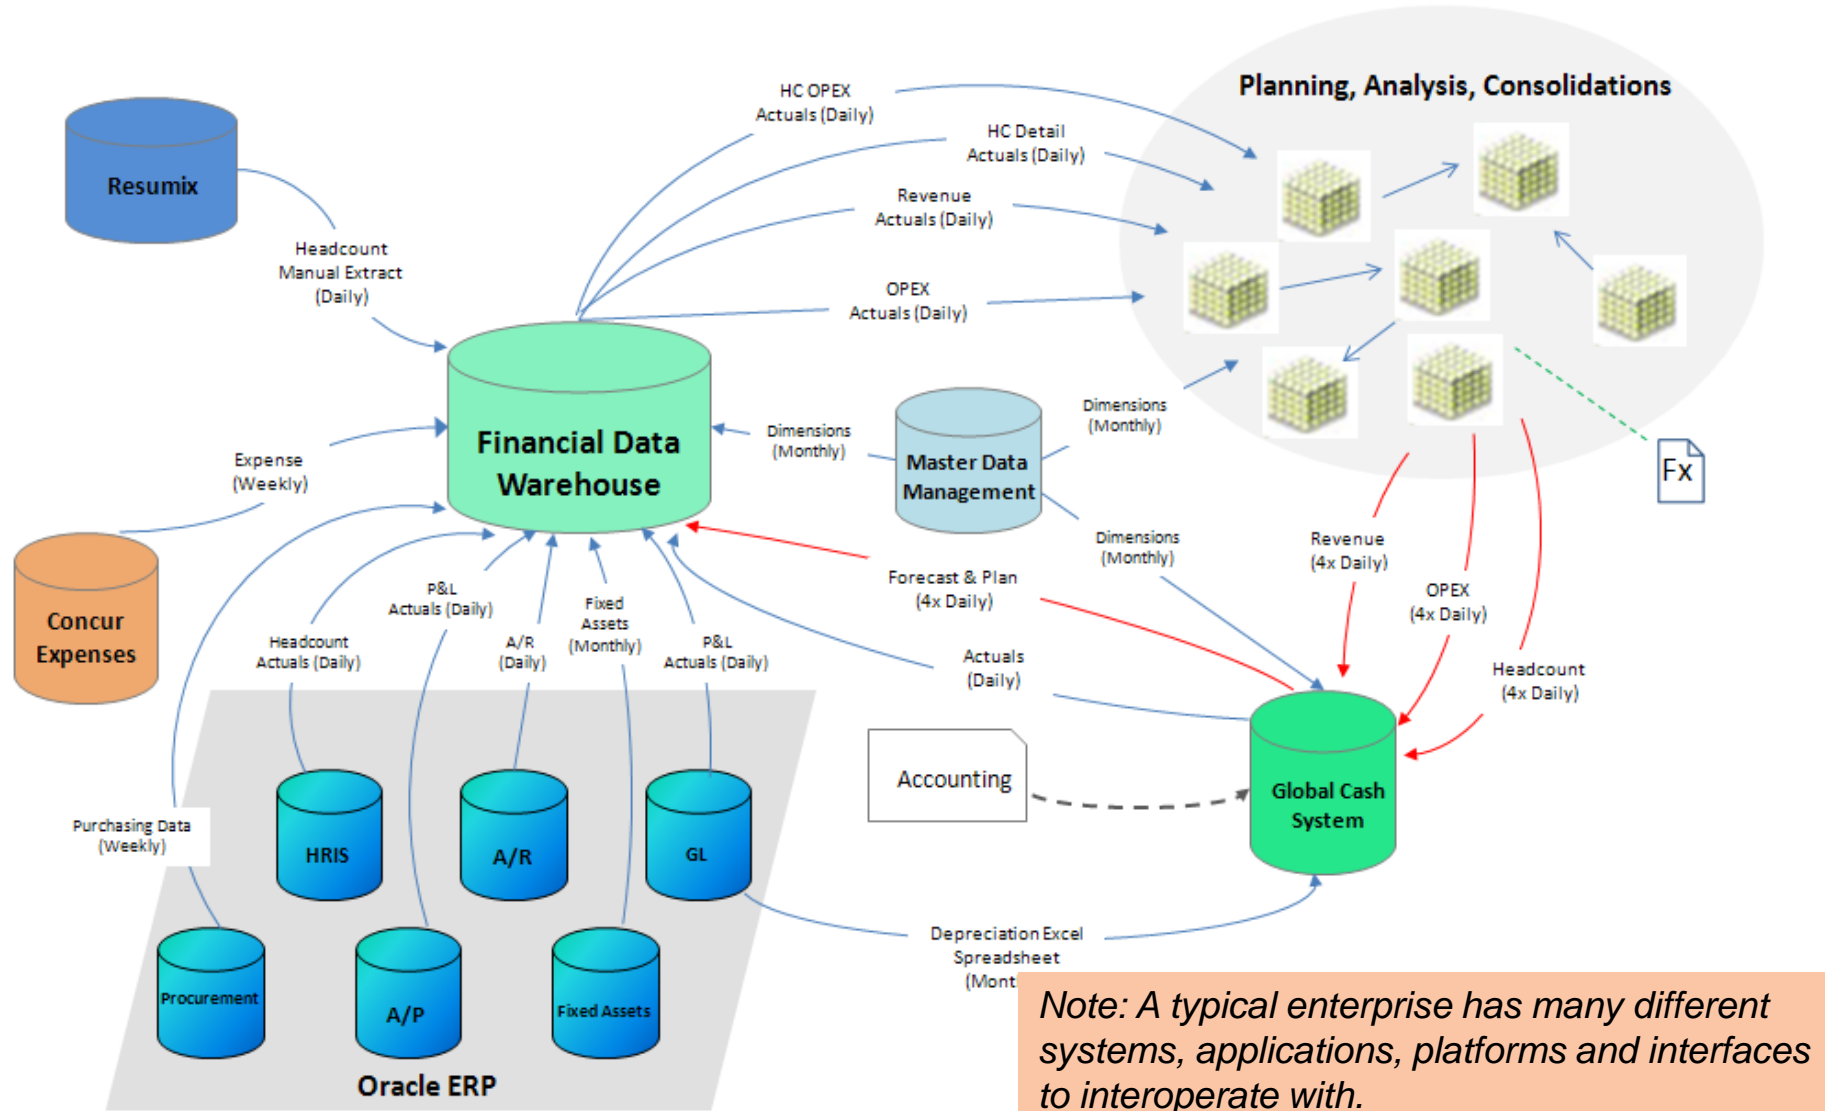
Planning, Analysis, Consolidations

HC OPEX Actuals (Daily)

HC Detail Actuals (Daily)

Revenue Actuals (Daily)

OPEX Actuals (Daily)

Resumix

Headcount Manual Extract (Daily)

Financial Data Warehouse

Dimensions (Monthly)

Master Data Management

Dimensions (Monthly)

Fx

Expense (Weekly)

Concur Expenses

Dimensions (Monthly)

Revenue (4x Daily)

Forecast & Plan (4x Daily)

OPEX (4x Daily)

P&L Actuals (Daily)

Fixed Assets (Monthly)

Headcount Actuals (Daily)

A/R (Daily)

P&L Actuals (Daily)

Actuals (Daily)

Headcount (4x Daily)

Accounting

Global Cash System

Purchasing Data (Weekly)

HRIS

A/R

GL

Procurement

A/P

Fixed Assets

Oracle ERP

Depreciation Excel Spreadsheet (Mont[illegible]

Note: A typical enterprise has many different systems, applications, platforms and interfaces to interoperate with.